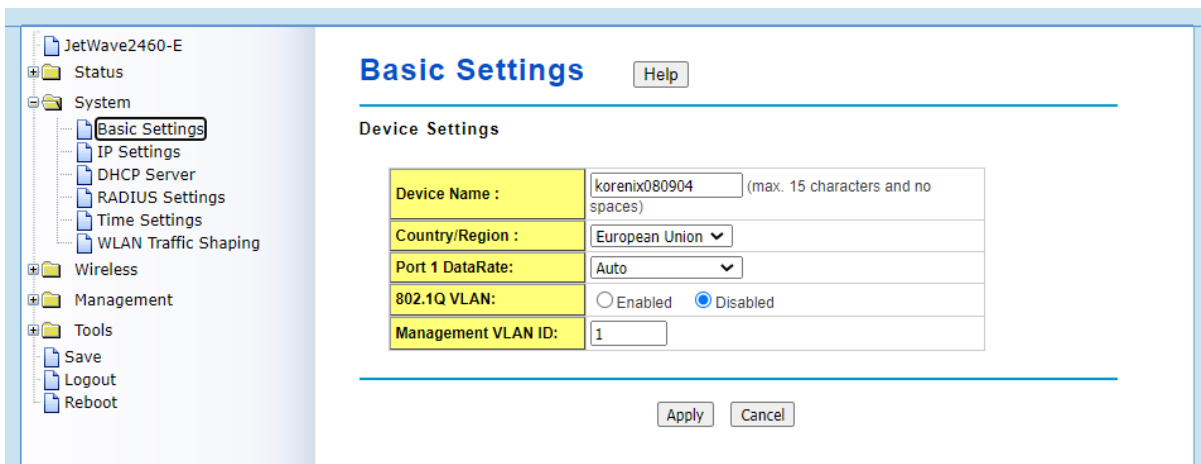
JetWave2460-E
Status
System
Basic Settings
IP Settings
DHCP Server
RADIUS Settings
Time Settings
WLAN Traffic Shaping
Wireless
Management
Tools
Save
Logout
Reboot

Basic Settings
Help

Device Settings

| | |
|---|---|
| Device Name : | korenix080904 (max. 15 characters and no spaces) |
| Country/Region : | European Union |
| Port 1 DataRate: | Auto |
| 802.1Q VLAN: | Enabled Disabled |
| Management VLAN ID: | 1 |

Apply Cancel